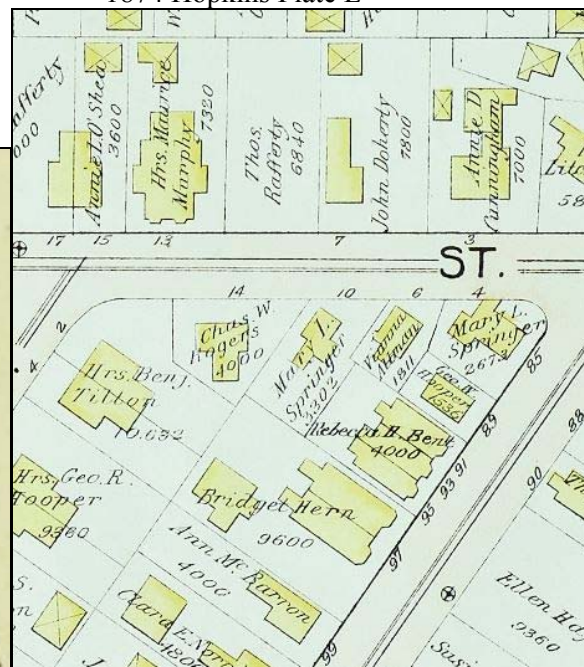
1874 Hopkins Plate E

afferty
600
Annie L. O'Shea
3600
Mrs. Maurice Murphy
7320
Thos. Rafferty
6840
John Doherty
7800
Annie D. Cunningham
7000
Lilo
58

17 15 13 7 3

ST.

14 10 6 4

2

4

Chas. W. Rogers
4000
Mary L. Springer
3302
Vianna Moran
1811
Mary L. Springer
2673
Geo. R. Hooper
1636
Rebecca B. Bent
4000

85
89
91
93
95
97
99
90
88

Mrs. Benj. Tilton
10,632

Mrs. Geo. R. Hooper
9360

Bridget Hern
9600

Ann Mc Curron
4000

Clara E. Nor
1800

S.
n

Ellen Ho
2360

Susi

J